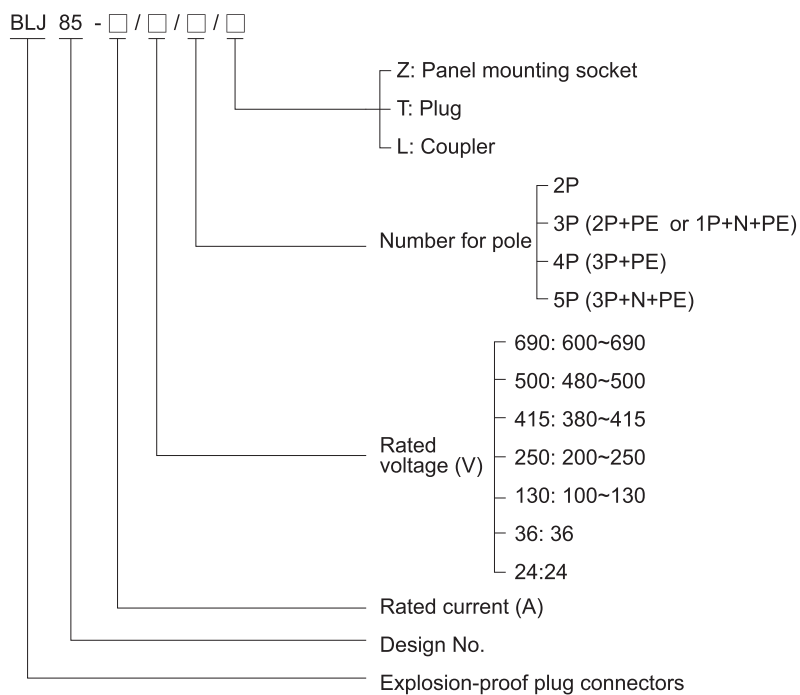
BLJ 85 - □ / □ / □ / □

Z: Panel mounting socket
T: Plug
L: Coupler

Number for pole
2P
3P (2P+PE or 1P+N+PE)
4P (3P+PE)
5P (3P+N+PE)

Rated voltage (V)
690: 600~690
500: 480~500
415: 380~415
250: 200~250
130: 100~130
36: 36
24:24

Rated current (A)

Design No.

Explosion-proof plug connectors